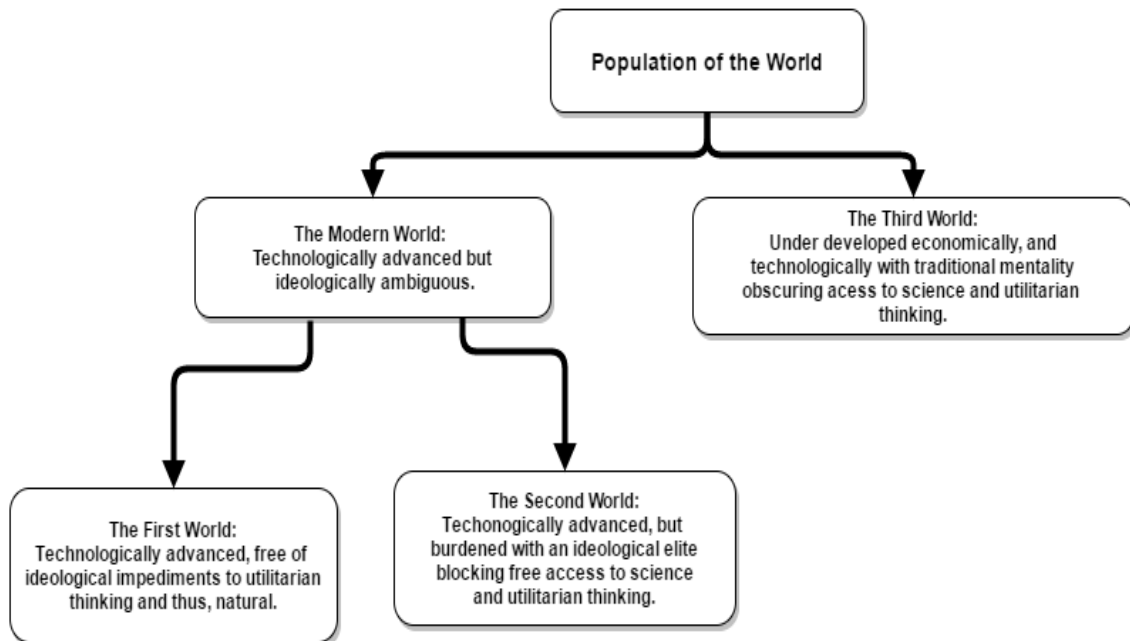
Population of the World

The Modern World:
Technologically advanced but ideologically ambiguous.

The Third World:
Under developed economically, and technologically with traditional mentality obscuring acess to science and utilitarian thinking.

The First World:
Technologically advanced, free of ideological impediments to utilitarian thinking and thus, natural.

The Second World:
Techonogically advanced, but burdened with an ideological elite blocking free access to science and utilitarian thinking.